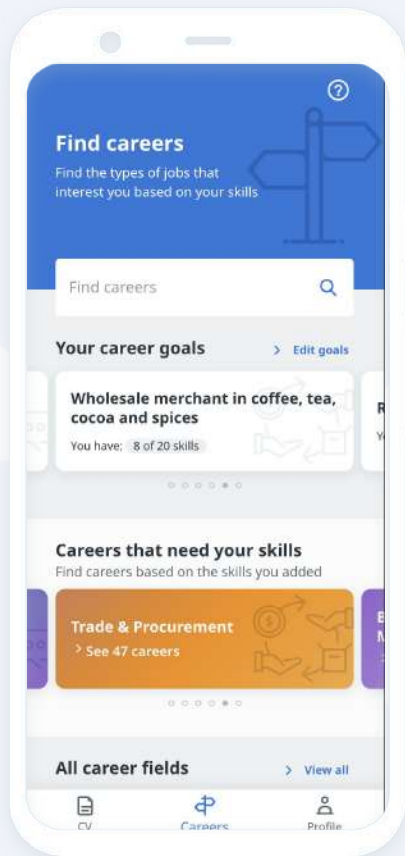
?

Find careers

Find the types of jobs that interest you based on your skills

Find careers

Your career goals

> Edit goals

Wholesale merchant in coffee, tea, cocoa and spices

You have: 8 of 20 skills

R

Yo

Careers that need your skills

Find careers based on the skills you added

Trade & Procurement

> See 47 careers

B

M

All career fields

> View all

CV

Careers

Profile